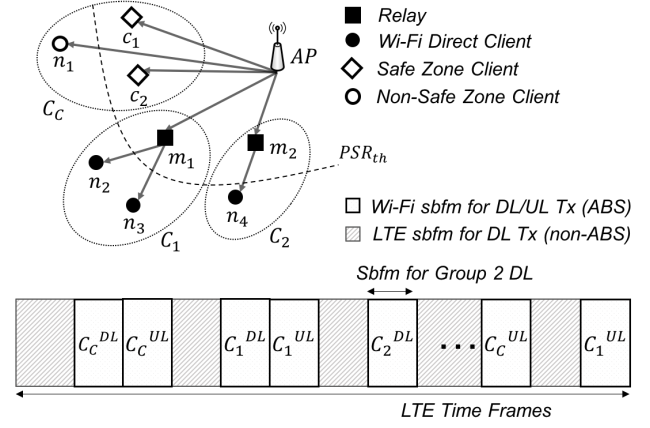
$c_1$
$n_1$
$AP$
$c_2$
$C_C$
$m_1$
$m_2$
$PSR_{th}$
$n_2$
$n_3$
$n_4$
$C_1$
$C_2$

Relay
Wi-Fi Direct Client
Safe Zone Client
Non-Safe Zone Client

Wi-Fi sbfm for DL/UL Tx (ABS)
LTE sbfm for DL Tx (non-ABS)

Sbfm for Group 2 DL

$C_C{}^{DL}$ $C_C{}^{UL}$ $C_1{}^{DL}$ $C_1{}^{UL}$ $C_2{}^{DL}$ $\cdots$ $C_C{}^{UL}$ $C_1{}^{UL}$

LTE Time Frames